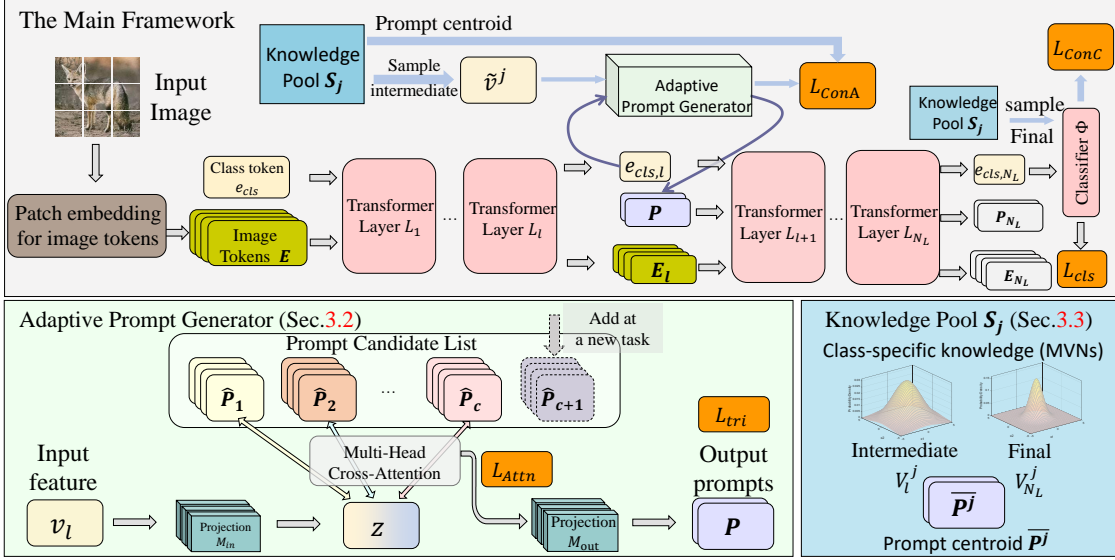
The Main Framework

Input Image

Knowledge Pool $S_j$

Prompt centroid

Sample intermediate

$\tilde{v}^j$

Adaptive Prompt Generator

$L_{ConA}$

$L_{ConC}$

Knowledge Pool $S_j$

sample Final

Classifier Φ

Class token $e_{cls}$

Patch embedding for image tokens

Image Tokens $E$

Transformer Layer $L_1$

...

Transformer Layer $L_l$

$e_{cls,l}$

$P$

$E_l$

Transformer Layer $L_{l+1}$

...

Transformer Layer $L_{N_L}$

$e_{cls,N_L}$

$P_{N_L}$

$E_{N_L}$

$L_{cls}$

Adaptive Prompt Generator (Sec.3.2)

Add at a new task

Prompt Candidate List

$\hat{P}_1$

$\hat{P}_2$

...

$\hat{P}_c$

$\hat{P}_{c+1}$

$L_{tri}$

Input feature

Multi-Head Cross-Attention

$L_{Attn}$

Output prompts

$v_l$

Projection $M_{in}$

$Z$

Projection $M_{out}$

$P$

Knowledge Pool $S_j$ (Sec.3.3)

Class-specific knowledge (MVNs)

Intermediate

Final

$V_l^j$

$V_{N_L}^j$

$\overline{P^j}$

Prompt centroid $\overline{P^j}$